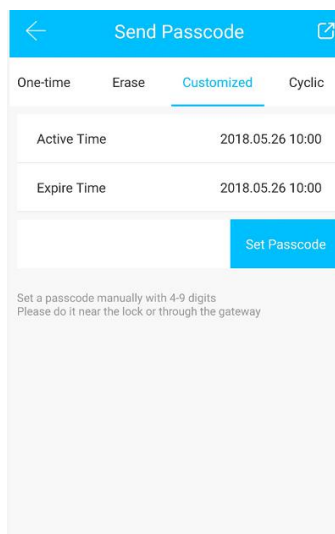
Send Passcode

One-time Erase Customized Cyclic

Active Time 2018.05.26 10:00

Expire Time 2018.05.26 10:00

Set Passcode

Set a passcode manually with 4-9 digits
Please do it near the lock or through the gateway